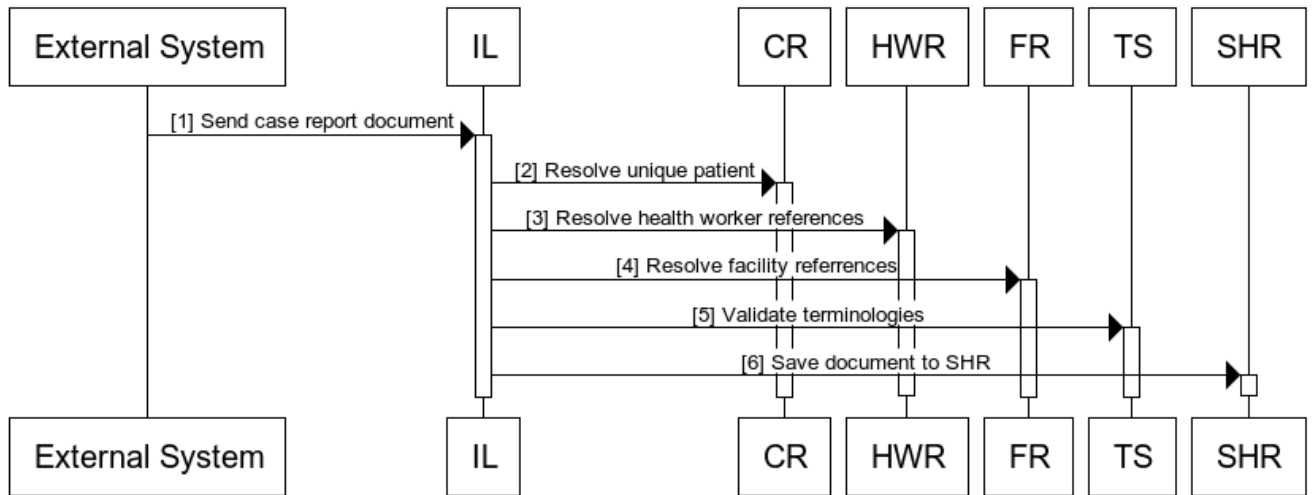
External System

IL

CR

HWR

FR

TS

SHR

[1] Send case report document

[2] Resolve unique patient

[3] Resolve health worker references

[4] Resolve facility referrences

[5] Validate terminologies

[6] Save document to SHR

External System

IL

CR

HWR

FR

TS

SHR